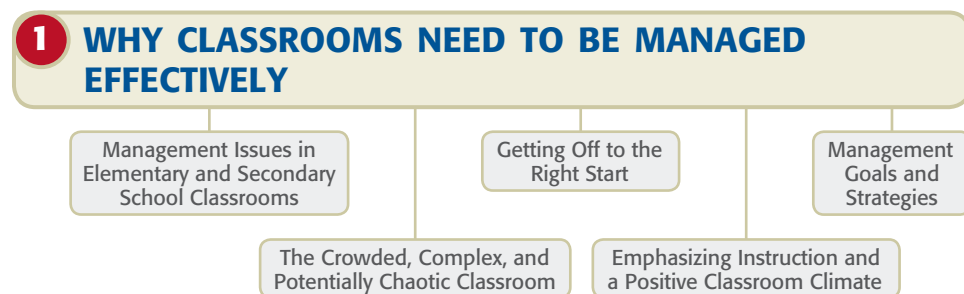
1 WHY CLASSROOMS NEED TO BE MANAGED EFFECTIVELY

Management Issues in Elementary and Secondary School Classrooms

Getting Off to the Right Start

Management Goals and Strategies

The Crowded, Complex, and Potentially Chaotic Classroom

Emphasizing Instruction and a Positive Classroom Climate